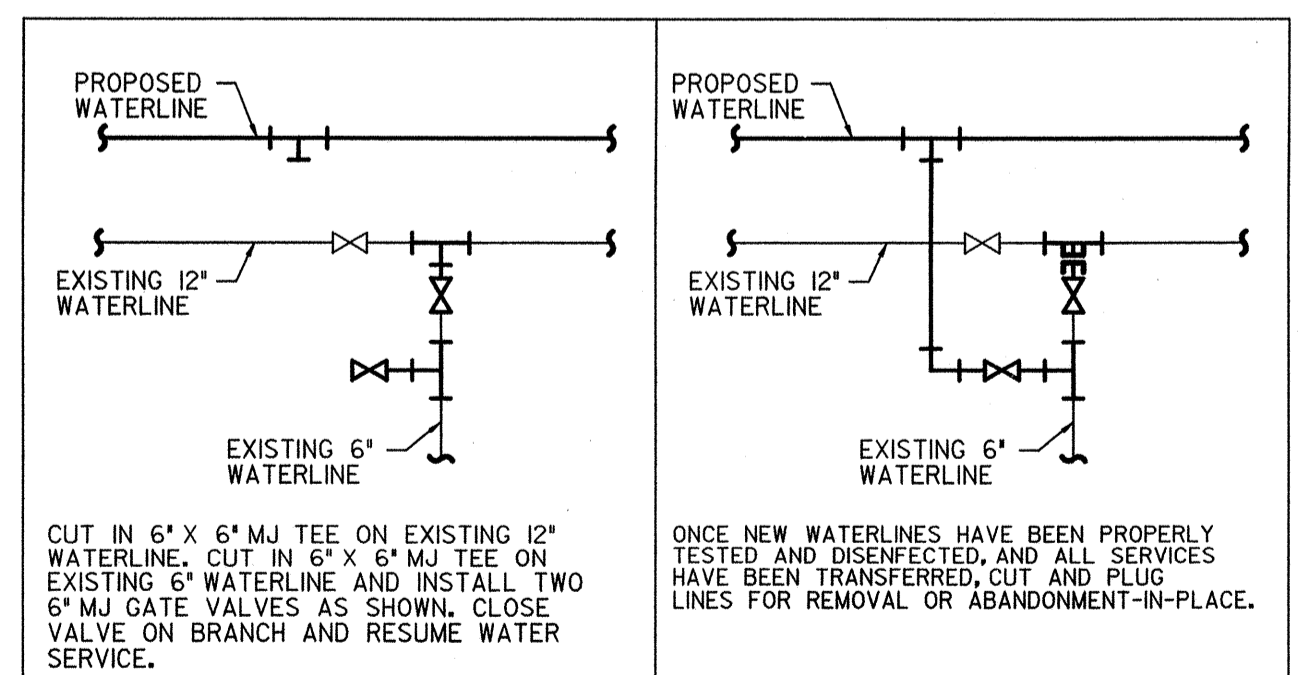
PROPOSED WATERLINE

EXISTING 12" WATERLINE

EXISTING 6" WATERLINE

CUT IN 6" X 6" MJ TEE ON EXISTING 12" WATERLINE. CUT IN 6" X 6" MJ TEE ON EXISTING 6" WATERLINE AND INSTALL TWO 6" MJ GATE VALVES AS SHOWN. CLOSE VALVE ON BRANCH AND RESUME WATER SERVICE.

PROPOSED WATERLINE

EXISTING 12" WATERLINE

EXISTING 6" WATERLINE

ONCE NEW WATERLINES HAVE BEEN PROPERLY TESTED AND DISENFECTED, AND ALL SERVICES HAVE BEEN TRANSFERRED, CUT AND PLUG LINES FOR REMOVAL OR ABANDONMENT-IN-PLACE.